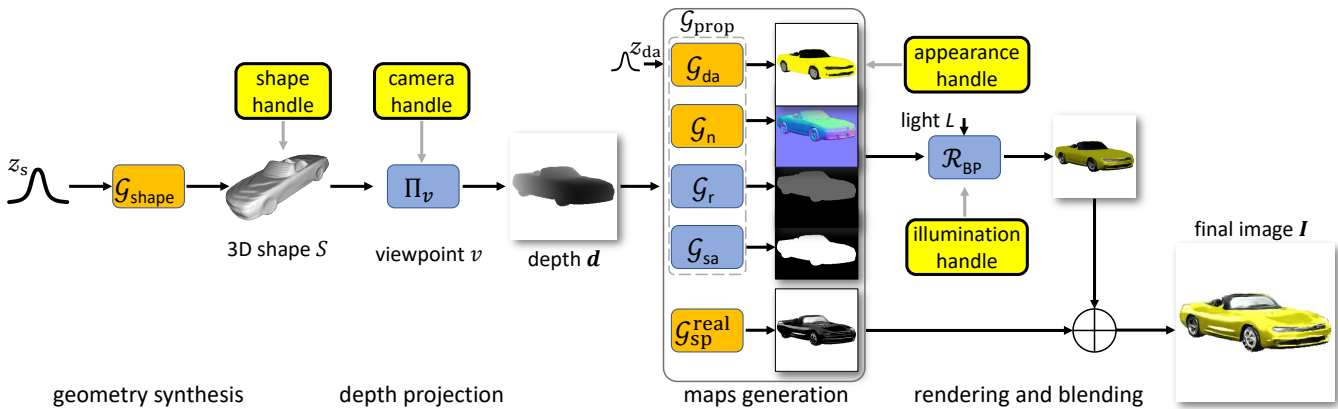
$\mathcal{G}_{\text{prop}}$

$z_{\text{da}}$

$\mathcal{G}_{\text{da}}$

appearance handle

shape handle

camera handle

$\mathcal{G}_{\text{n}}$

light $L$

$z_{\text{s}}$

$\mathcal{G}_{\text{shape}}$

$\Pi_{\boldsymbol{v}}$

$\mathcal{G}_{\text{r}}$

$\mathcal{R}_{\text{BP}}$

3D shape $S$

viewpoint $v$

depth $\boldsymbol{d}$

$\mathcal{G}_{\text{sa}}$

illumination handle

final image $\boldsymbol{I}$

$\mathcal{G}_{\text{sp}}^{\text{real}}$

geometry synthesis

depth projection

maps generation

rendering and blending